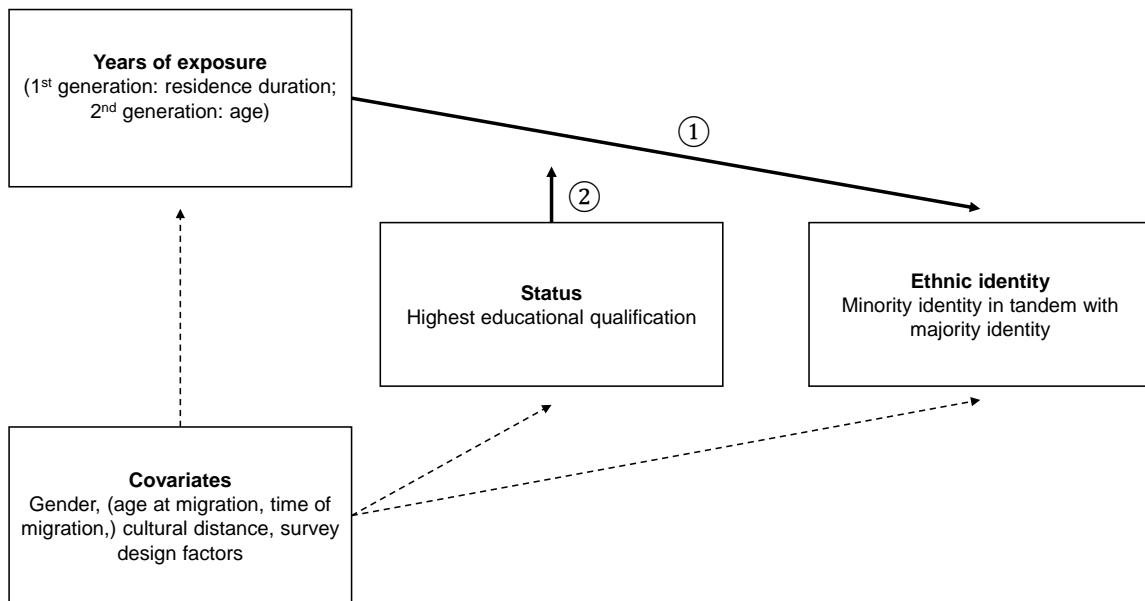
**Years of exposure**
(1$^{st}$ generation: residence duration; 2$^{nd}$ generation: age)

①

②

**Status**
Highest educational qualification

**Ethnic identity**
Minority identity in tandem with majority identity

**Covariates**
Gender, (age at migration, time of migration,) cultural distance, survey design factors